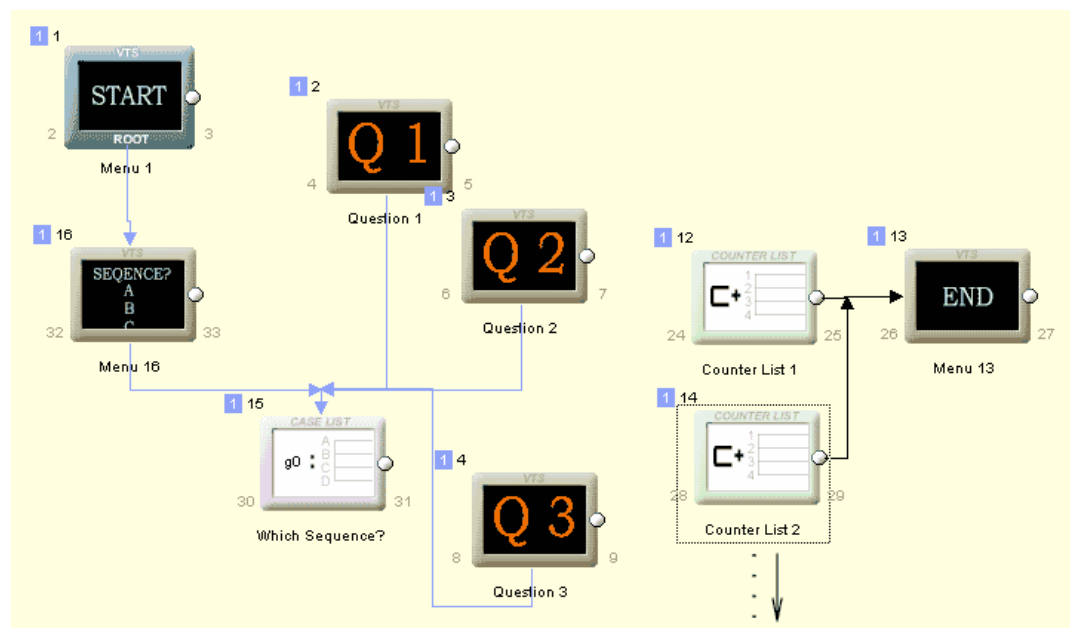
1 1
VTS
START
ROOT
2 3
Menu 1

1 2
VTS
Q 1
4 5
1 3
Question 1

VTS
Q 2
6 7
Question 2

1 12
COUNTER LIST
1
2
3
4
24 25
Counter List 1

1 13
VTS
END
26 27
Menu 13

1 16
VTS
SEQENCE?
A
B
C
32 33
Menu 16

1 15
CASE LIST
g0 :
A
B
C
D
30 31
Which Sequence?

1 4
VTS
Q 3
8 9
Question 3

1 14
COUNTER LIST
1
2
3
4
28 29
Counter List 2